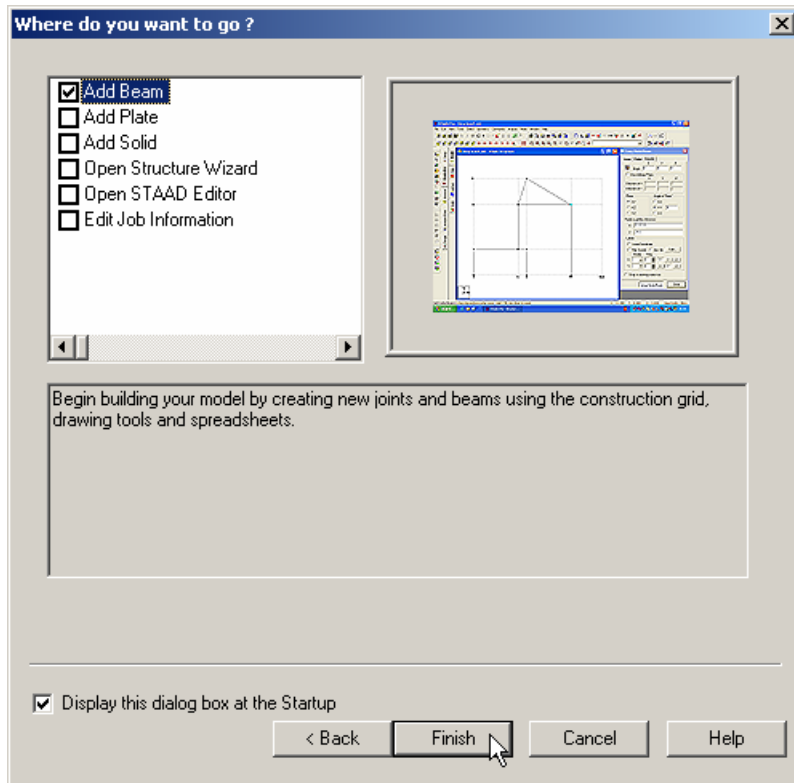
Where do you want to go ?

Add Beam
Add Plate
Add Solid
Open Structure Wizard
Open STAAD Editor
Edit Job Information

Begin building your model by creating new joints and beams using the construction grid, drawing tools and spreadsheets.

Display this dialog box at the Startup

< Back
Finish
Cancel
Help